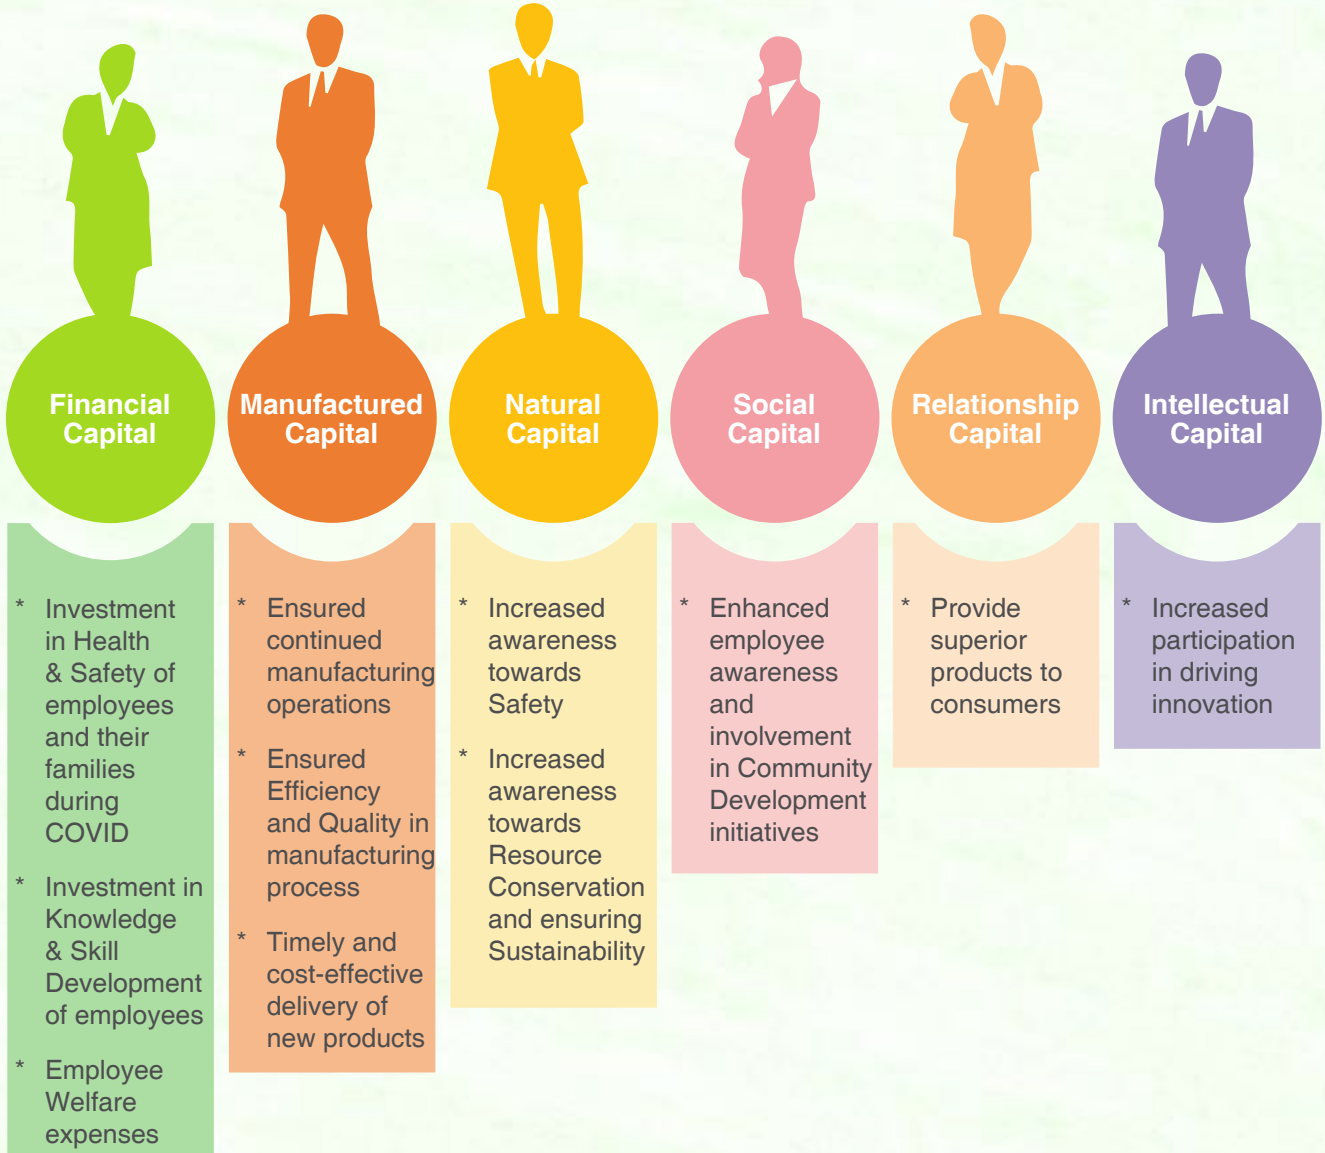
Financial Capital

* Investment in Health & Safety of employees and their families during COVID

* Investment in Knowledge & Skill Development of employees

* Employee Welfare expenses

Manufactured Capital

* Ensured continued manufacturing operations

* Ensured Efficiency and Quality in manufacturing process

* Timely and cost-effective delivery of new products

Natural Capital

* Increased awareness towards Safety

* Increased awareness towards Resource Conservation and ensuring Sustainability

Social Capital

* Enhanced employee awareness and involvement in Community Development initiatives

Relationship Capital

* Provide superior products to consumers

Intellectual Capital

* Increased participation in driving innovation